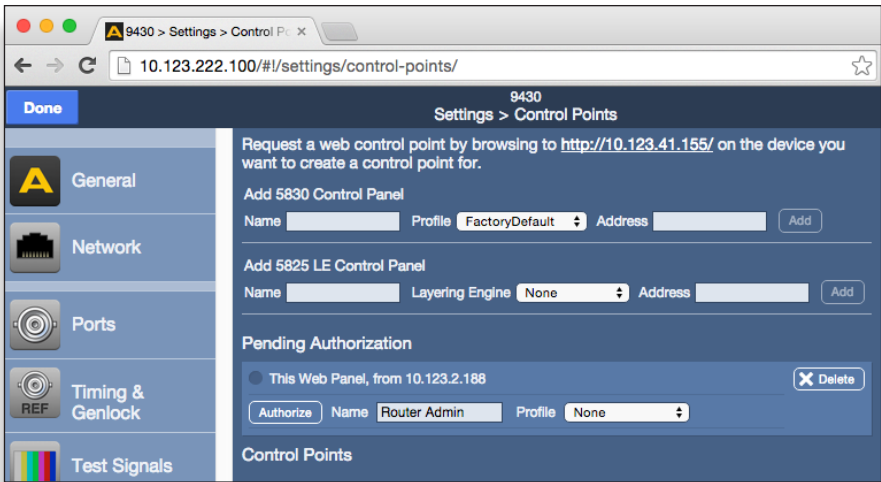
9430 > Settings > Control Po ×

10.123.222.100/#!/settings/control-points/

Done

9430
Settings > Control Points

General

Network

Ports

REF

Timing & Genlock

Test Signals

Request a web control point by browsing to http://10.123.41.155/ on the device you want to create a control point for.

Add 5830 Control Panel

Name Profile FactoryDefault Address Add

Add 5825 LE Control Panel

Name Layering Engine None Address Add

Pending Authorization

This Web Panel, from 10.123.2.188

Delete

Authorize Name Router Admin Profile None

Control Points